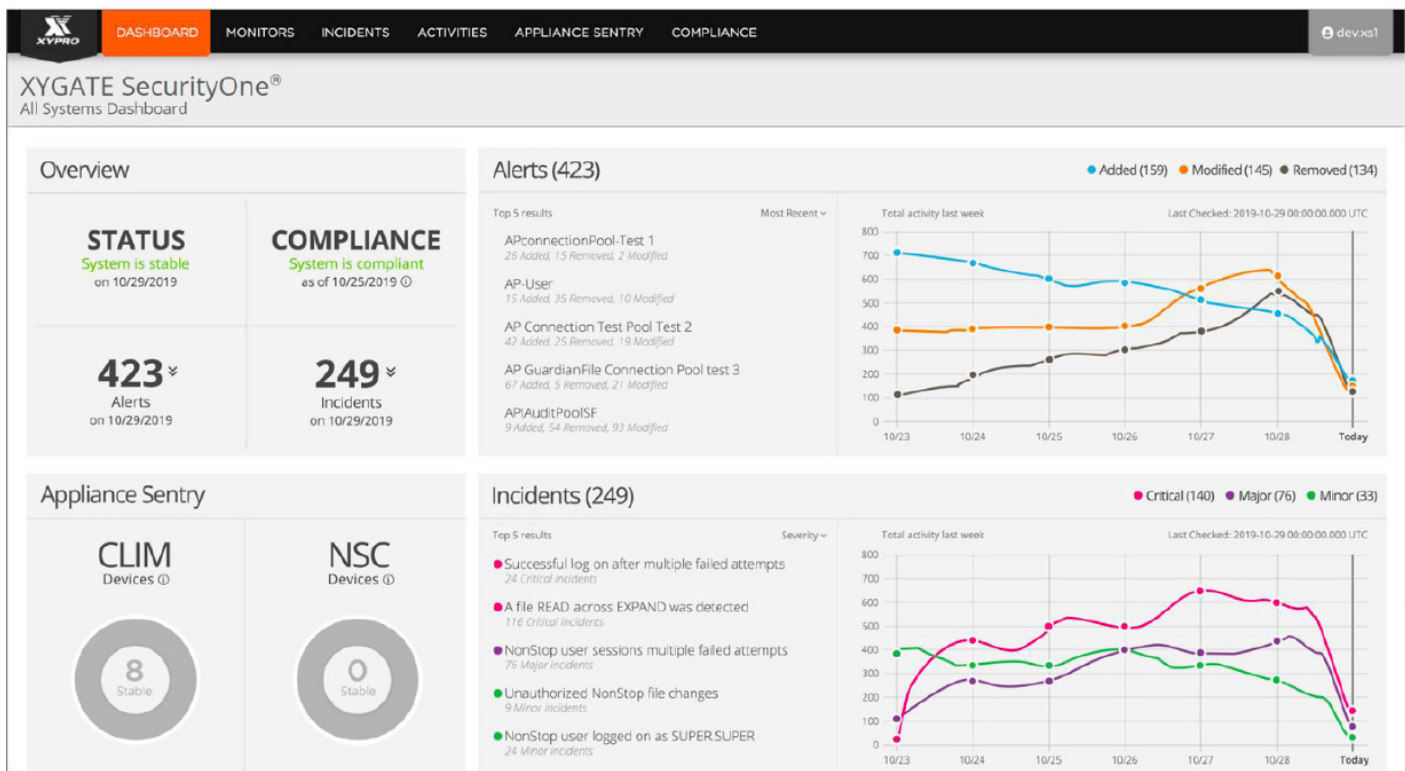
XYPRO DASHBOARD MONITORS INCIDENTS ACTIVITIES APPLIANCE SENTRY COMPLIANCE dev.xs1

XYGATE SecurityOne®
All Systems Dashboard

Overview

STATUS
System is stable
on 10/29/2019

COMPLIANCE
System is compliant
as of 10/25/2019 ⓘ

423
Alerts
on 10/29/2019

249
Incidents
on 10/29/2019

Alerts (423)

Added (159) Modified (145) Removed (134)

Top 5 results Most Recent

APconnectionPool-Test 1
26 Added, 15 Removed, 2 Modified

AP-User
15 Added, 35 Removed, 10 Modified

AP Connection Test Pool Test 2
42 Added, 25 Removed, 19 Modified

AP GuardianFile Connection Pool test 3
67 Added, 5 Removed, 21 Modified

APIAuditPoolSF
9 Added, 54 Removed, 93 Modified

Total activity last week Last Checked: 2019-10-29 00:00:00.000 UTC

800 700 600 500 400 300 200 100 0
10/23 10/24 10/25 10/26 10/27 10/28 Today

Appliance Sentry

CLIM
Devices ⓘ
8
Stable

NSC
Devices ⓘ
0
Stable

Incidents (249)

Critical (140) Major (76) Minor (33)

Top 5 results Severity

Successful log on after multiple failed attempts
24 Critical incidents

A file READ across EXPAND was detected
116 Critical incidents

NonStop user sessions multiple failed attempts
76 Major incidents

Unauthorized NonStop file changes
9 Minor incidents

NonStop user logged on as SUPER.SUPER
24 Minor incidents

Total activity last week Last Checked: 2019-10-29 00:00:00.000 UTC

800 700 600 500 400 300 200 100 0
10/23 10/24 10/25 10/26 10/27 10/28 Today